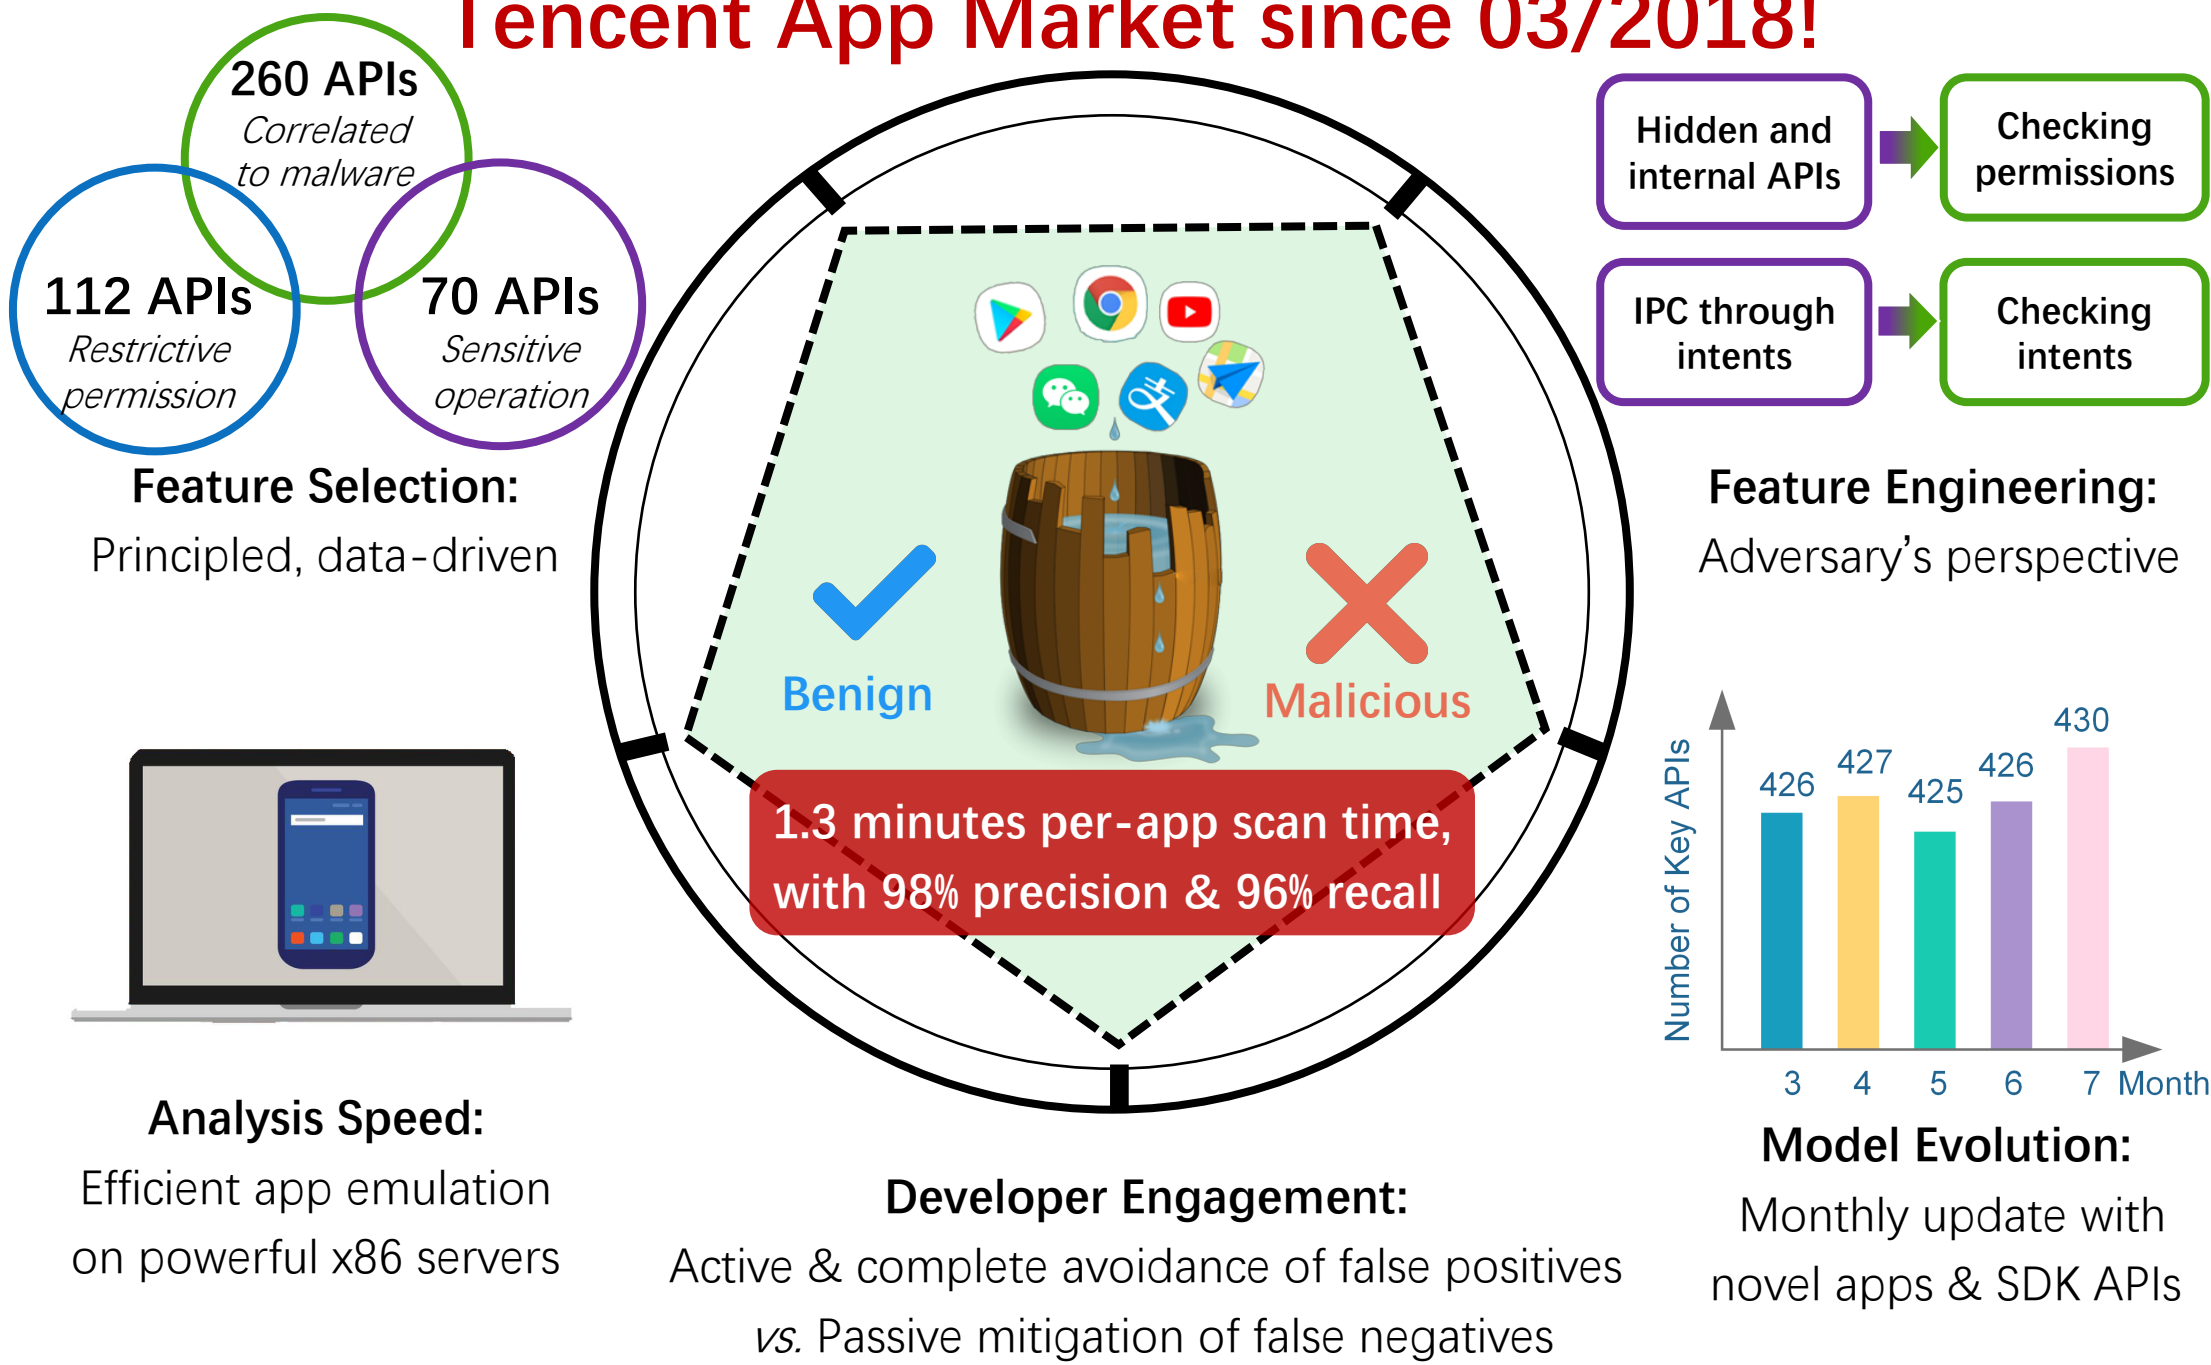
Tencent App Market since 03/2018!

260 APIs
Correlated to malware

112 APIs
Restrictive permission

70 APIs
Sensitive operation

Feature Selection:
Principled, data-driven

Hidden and internal APIs

Checking permissions

IPC through intents

Checking intents

Feature Engineering:
Adversary's perspective

Benign

Malicious

1.3 minutes per-app scan time, with 98% precision & 96% recall

Number of Key APIs

| Month | 3 | 4 | 5 | 6 | 7 |
|---|---|---|---|---|---|
| Number of Key APIs | 426 | 427 | 425 | 426 | 430 |

Analysis Speed:
Efficient app emulation on powerful x86 servers

Developer Engagement:
Active & complete avoidance of false positives vs. Passive mitigation of false negatives

Model Evolution:
Monthly update with novel apps & SDK APIs